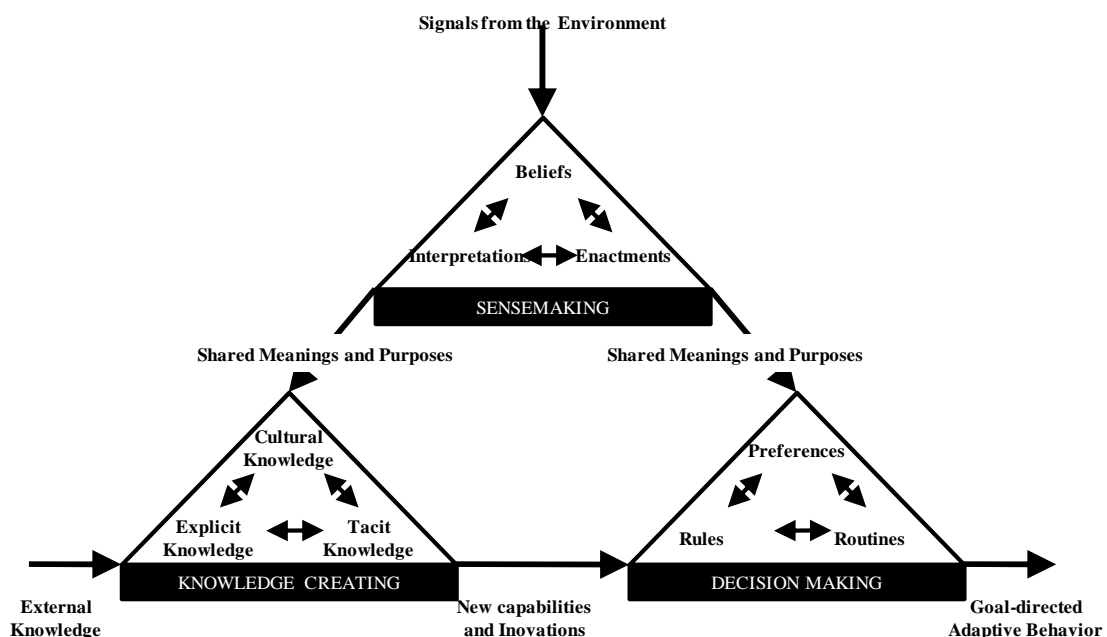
Signals from the Environment

Beliefs

Interpretations

Enactments

SENSEMAKING

Shared Meanings and Purposes

Shared Meanings and Purposes

Cultural Knowledge

Explicit Knowledge

Tacit Knowledge

KNOWLEDGE CREATING

Preferences

Rules

Routines

DECISION MAKING

External Knowledge

New capabilities and Inovations

Goal-directed Adaptive Behavior